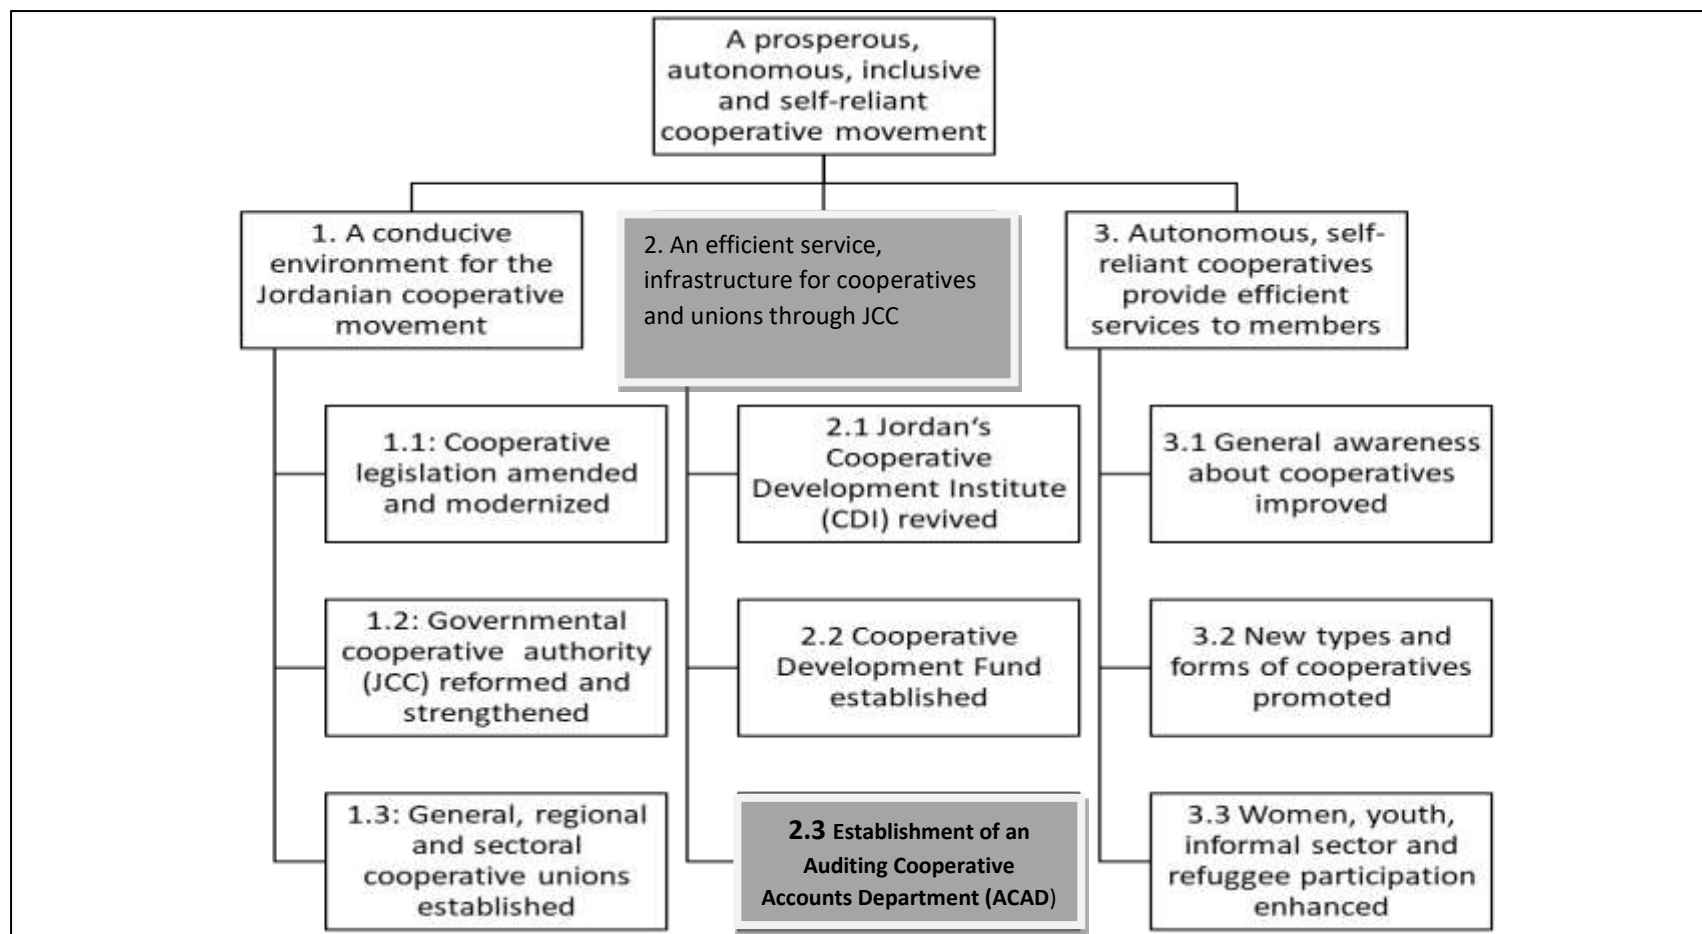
A prosperous, autonomous, inclusive and self-reliant cooperative movement

1. A conducive environment for the Jordanian cooperative movement

1.1: Cooperative legislation amended and modernized

1.2: Governmental cooperative authority (JCC) reformed and strengthened

1.3: General, regional and sectoral cooperative unions established

2. An efficient service, infrastructure for cooperatives and unions through JCC

2.1 Jordan's Cooperative Development Institute (CDI) revived

2.2 Cooperative Development Fund established

2.3 Establishment of an Auditing Cooperative Accounts Department (ACAD)

3. Autonomous, self-reliant cooperatives provide efficient services to members

3.1 General awareness about cooperatives improved

3.2 New types and forms of cooperatives promoted

3.3 Women, youth, informal sector and refuggee participation enhanced